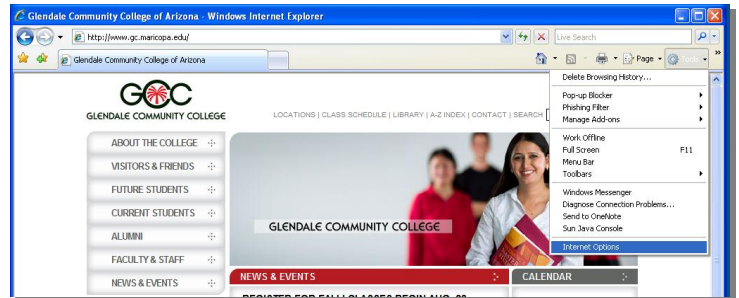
Glendale Community College of Arizona - Windows Internet Explorer

http://www.gc.maricopa.edu/

Live Search

Glendale Community College of Arizona

Page

Tools

GCC
GLENDALE COMMUNITY COLLEGE

LOCATIONS | CLASS SCHEDULE | LIBRARY | A-Z INDEX | CONTACT | SEARCH

ABOUT THE COLLEGE
VISITORS & FRIENDS
FUTURE STUDENTS
CURRENT STUDENTS
ALUMNI
FACULTY & STAFF
NEWS & EVENTS

GLENDALE COMMUNITY COLLEGE

NEWS & EVENTS

CALENDAR

REGISTER FOR FALL CLASSES BEGIN AUG. 20 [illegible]

Delete Browsing History...
Pop-up Blocker
Phishing Filter
Manage Add-ons
Work Offline
Full Screen F11
Menu Bar
Toolbars
Windows Messenger
Diagnose Connection Problems...
Send to OneNote
Sun Java Console
Internet Options